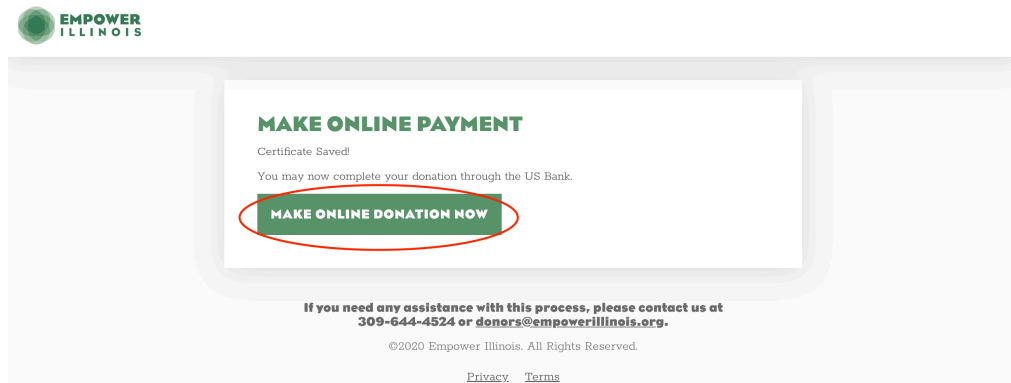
EMPOWER
ILLINOIS

MAKE ONLINE PAYMENT

Certificate Saved!

You may now complete your donation through the US Bank.

MAKE ONLINE DONATION NOW

If you need any assistance with this process, please contact us at 309-644-4524 or donors@empowerillinois.org.

©2020 Empower Illinois. All Rights Reserved.

Privacy Terms